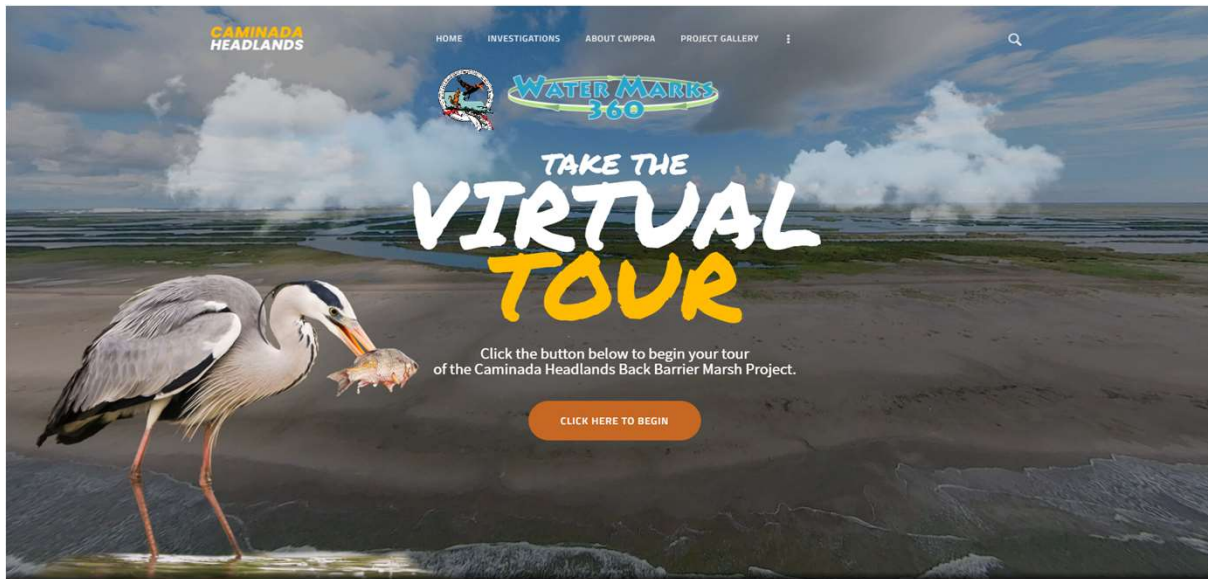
CAMINADA HEADLANDS

HOME INVESTIGATIONS ABOUT CWPPRA PROJECT GALLERY ⋮

WATER MARKS 360

TAKE THE VIRTUAL TOUR

Click the button below to begin your tour of the Caminada Headlands Back Barrier Marsh Project.

CLICK HERE TO BEGIN